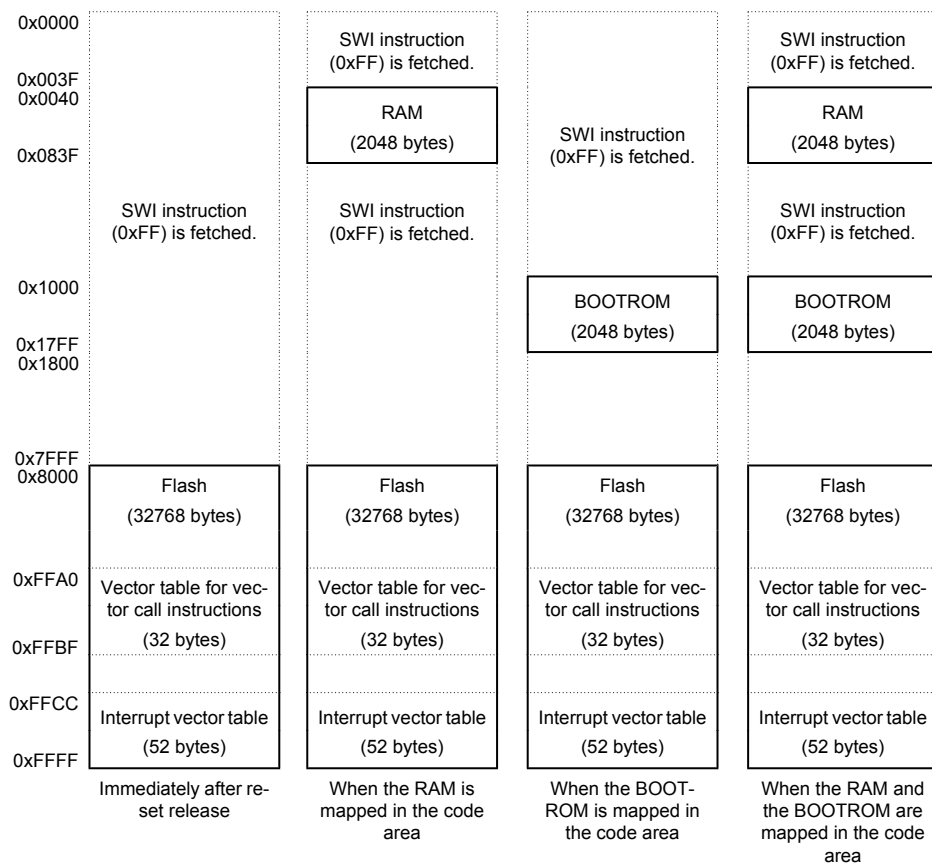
0x0000
0x003F
0x0040
0x083F
0x1000
0x17FF
0x1800
0x7FFF
0x8000
0xFFA0
0xFFBF
0xFFCC
0xFFFF

SWI instruction (0xFF) is fetched.

Flash
(32768 bytes)

Vector table for vector call instructions
(32 bytes)

Interrupt vector table
(52 bytes)

Immediately after reset release

SWI instruction (0xFF) is fetched.

RAM
(2048 bytes)

SWI instruction (0xFF) is fetched.

Flash
(32768 bytes)

Vector table for vector call instructions
(32 bytes)

Interrupt vector table
(52 bytes)

When the RAM is mapped in the code area

SWI instruction (0xFF) is fetched.

BOOTROM
(2048 bytes)

Flash
(32768 bytes)

Vector table for vector call instructions
(32 bytes)

Interrupt vector table
(52 bytes)

When the BOOTROM is mapped in the code area

SWI instruction (0xFF) is fetched.

RAM
(2048 bytes)

SWI instruction (0xFF) is fetched.

BOOTROM
(2048 bytes)

Flash
(32768 bytes)

Vector table for vector call instructions
(32 bytes)

Interrupt vector table
(52 bytes)

When the RAM and the BOOTROM are mapped in the code area